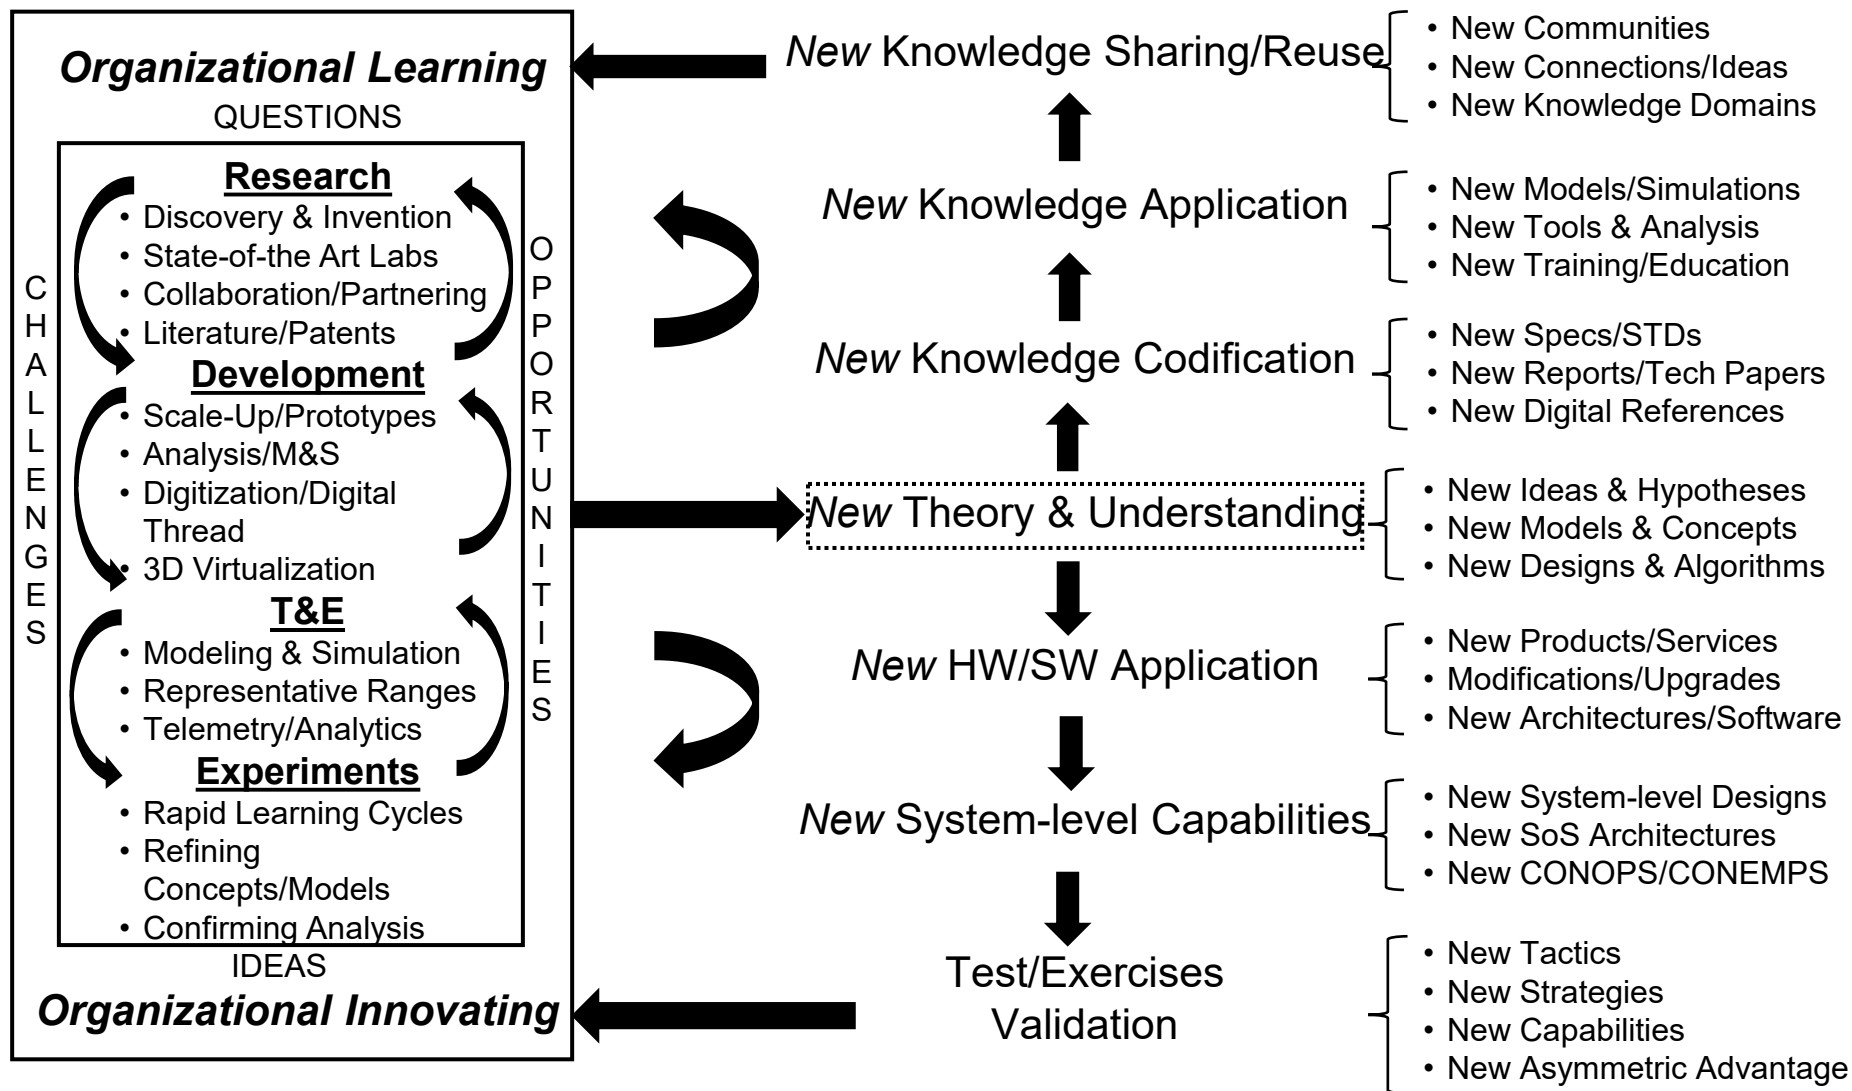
Organizational Learning
QUESTIONS

Research
• Discovery & Invention
• State-of-the Art Labs
• Collaboration/Partnering
• Literature/Patents

Development
• Scale-Up/Prototypes
• Analysis/M&S
• Digitization/Digital Thread
• 3D Virtualization

T&E
• Modeling & Simulation
• Representative Ranges
• Telemetry/Analytics

Experiments
• Rapid Learning Cycles
• Refining Concepts/Models
• Confirming Analysis

CHALLENGES

OPPORTUNITIES

IDEAS
Organizational Innovating

New Knowledge Sharing/Reuse
• New Communities
• New Connections/Ideas
• New Knowledge Domains

New Knowledge Application
• New Models/Simulations
• New Tools & Analysis
• New Training/Education

New Knowledge Codification
• New Specs/STDs
• New Reports/Tech Papers
• New Digital References

New Theory & Understanding
• New Ideas & Hypotheses
• New Models & Concepts
• New Designs & Algorithms

New HW/SW Application
• New Products/Services
• Modifications/Upgrades
• New Architectures/Software

New System-level Capabilities
• New System-level Designs
• New SoS Architectures
• New CONOPS/CONEMPS

Test/Exercises Validation
• New Tactics
• New Strategies
• New Capabilities
• New Asymmetric Advantage